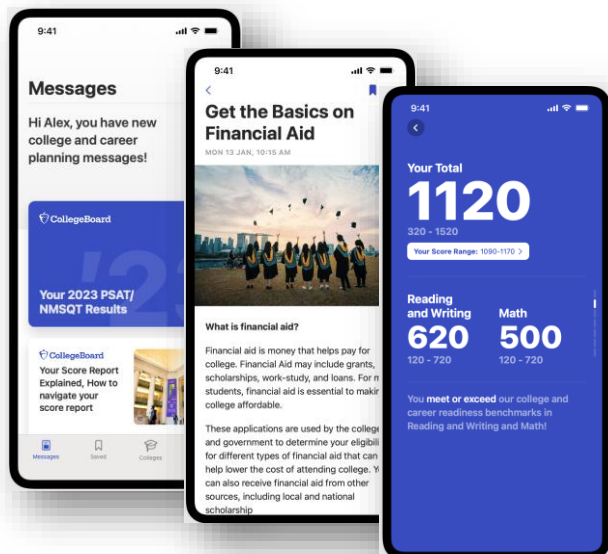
9:41

Messages

Hi Alex, you have new college and career planning messages!

CollegeBoard

'23

Your 2023 PSAT/NMSQT Results

CollegeBoard

Your Score Report Explained, How to navigate your score report

Messages Saved Colleges

9:41

Get the Basics on Financial Aid

MON 13 JAN, 10:15 AM

What is financial aid?

Financial aid is money that helps pay for college. Financial Aid may include grants, scholarships, work-study, and loans. For m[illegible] students, financial aid is essential to makin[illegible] college affordable.

These applications are used by the colleg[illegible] and government to determine your eligibili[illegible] for different types of financial aid that can help lower the cost of attending college. Y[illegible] can also receive financial aid from other sources, including local and national scholarship

9:41

Your Total

1120

320 - 1520

Your Score Range: 1090-1170 >

Reading and Writing

620

120 - 720

Math

500

120 - 720

You meet or exceed our college and career readiness benchmarks in Reading and Writing and Math!